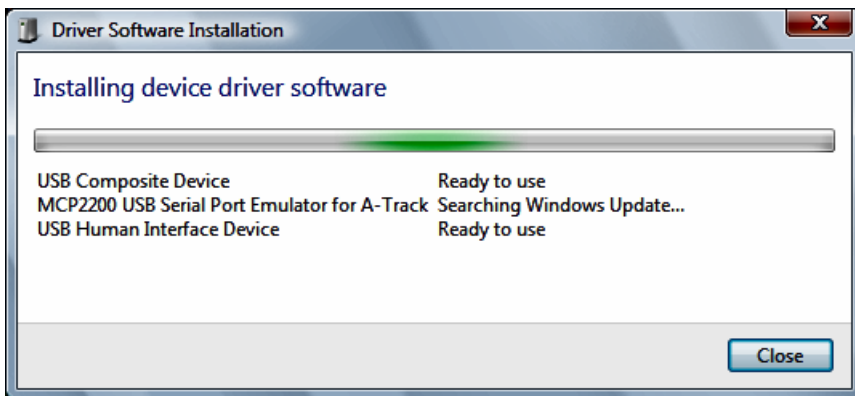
Driver Software Installation

Installing device driver software

| | |
|---|---|
| USB Composite Device | Ready to use |
| MCP2200 USB Serial Port Emulator for A-Track | Searching Windows Update... |
| USB Human Interface Device | Ready to use |

Close